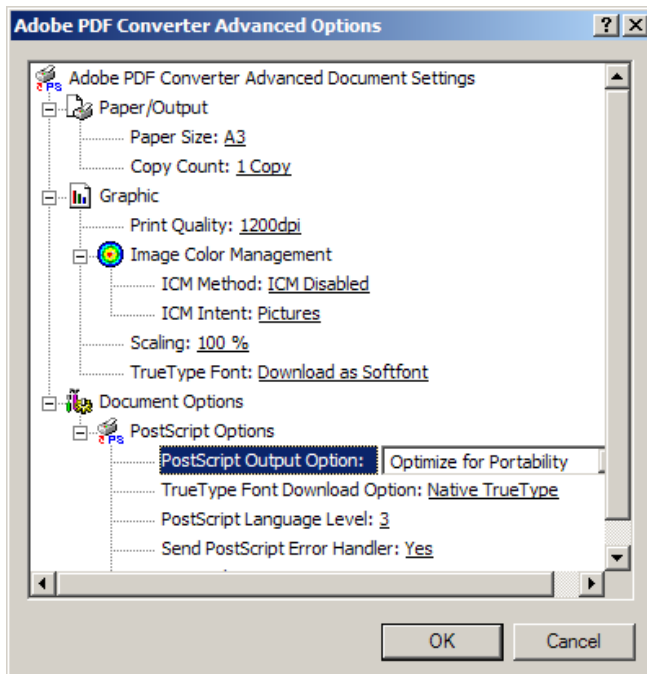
Adobe PDF Converter Advanced Options

?
X

Adobe PDF Converter Advanced Document Settings

Paper/Output

Paper Size: A3

Copy Count: 1 Copy

Graphic

Print Quality: 1200dpi

Image Color Management

ICM Method: ICM Disabled

ICM Intent: Pictures

Scaling: 100 %

TrueType Font: Download as Softfont

Document Options

PostScript Options

PostScript Output Option: Optimize for Portability

TrueType Font Download Option: Native TrueType

PostScript Language Level: 3

Send PostScript Error Handler: Yes

OK

Cancel